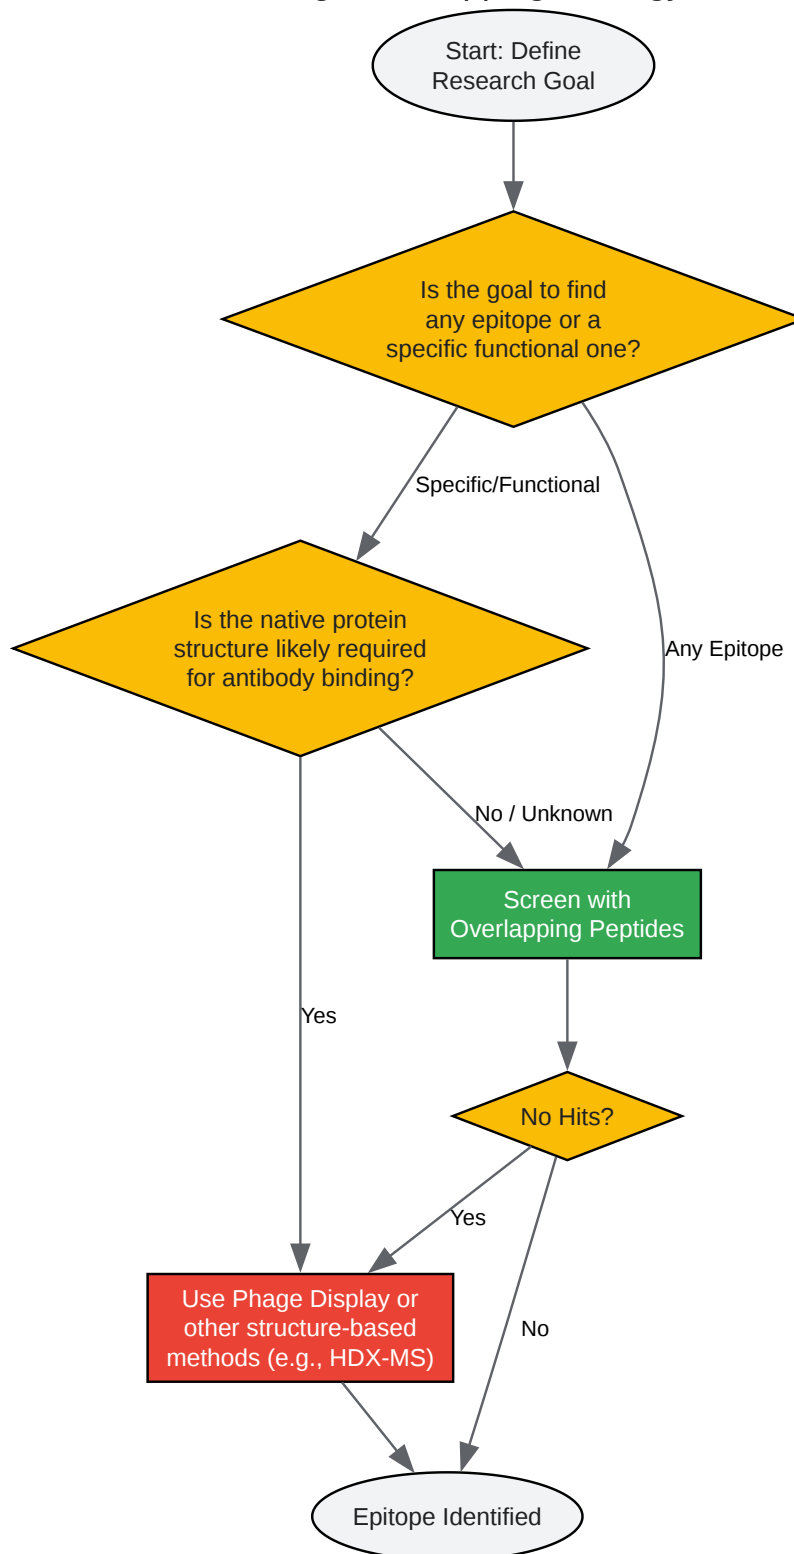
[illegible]

Start: Define Research Goal

Is the goal to find any epitope or a specific functional one?

Specific/Functional

Any Epitope

Is the native protein structure likely required for antibody binding?

No / Unknown

Screen with Overlapping Peptides

Yes

No Hits?

Yes

No

Use Phage Display or other structure-based methods (e.g., HDX-MS)

Epitope Identified